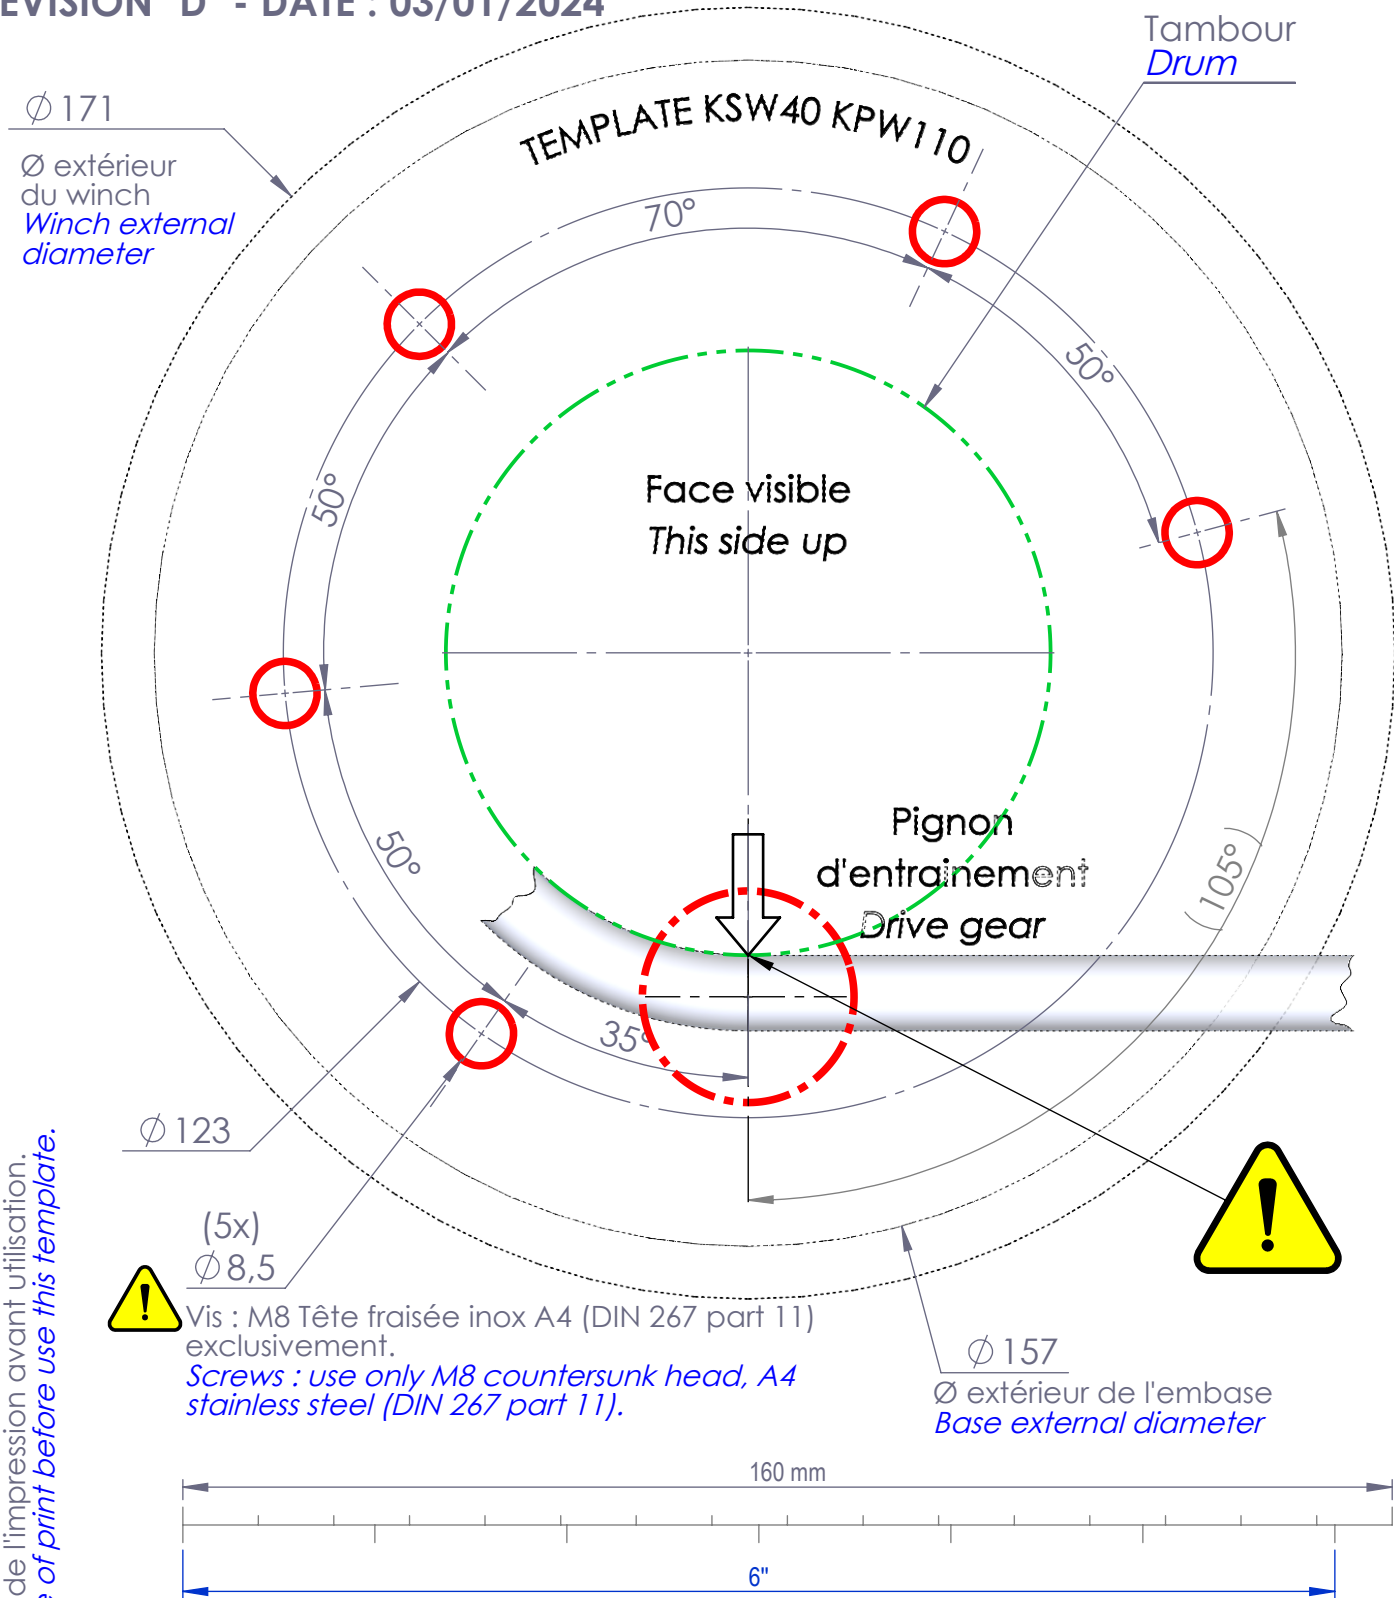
EVISION D - DATE : 03/01/2024

Tambour
Drum

$\varnothing$ 171
Ø extérieur du winch
Winch external diameter

TEMPLATE KSW40 KPW110

70°

50°

50°

Face visible
This side up

50°

Pignon d'entrainement
Drive gear

105°

35°

$\varnothing$ 123

(5x)
$\varnothing$ 8,5

Vis : M8 Tête fraisée inox A4 (DIN 267 part 11) exclusivement.
Screws : use only M8 countersunk head, A4 stainless steel (DIN 267 part 11).

$\varnothing$ 157
Ø extérieur de l'embase
Base external diameter

160 mm

6"

de l'impression avant utilisation.
of print before use this template.